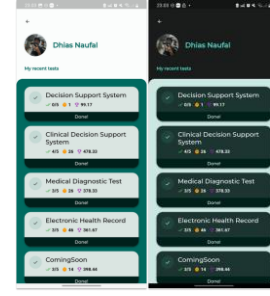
Dhias Naufal

My recent tests

Decision Support System
5/5 1 99.17
Done!

Clinical Decision Support System
4/5 26 478.33
Done!

Medical Diagnostic Test
3/5 26 378.33
Done!

Electronic Health Record
3/5 46 381.67
Done!

ComingSoon
3/5 14 398.44
Done!

23:03

Dhias Naufal

My recent tests

Decision Support System
5/5 1 99.17
Done!

Clinical Decision Support System
4/5 26 478.33
Done!

Medical Diagnostic Test
3/5 26 378.33
Done!

Electronic Health Record
3/5 46 381.67
Done!

ComingSoon
3/5 14 398.44
Done!